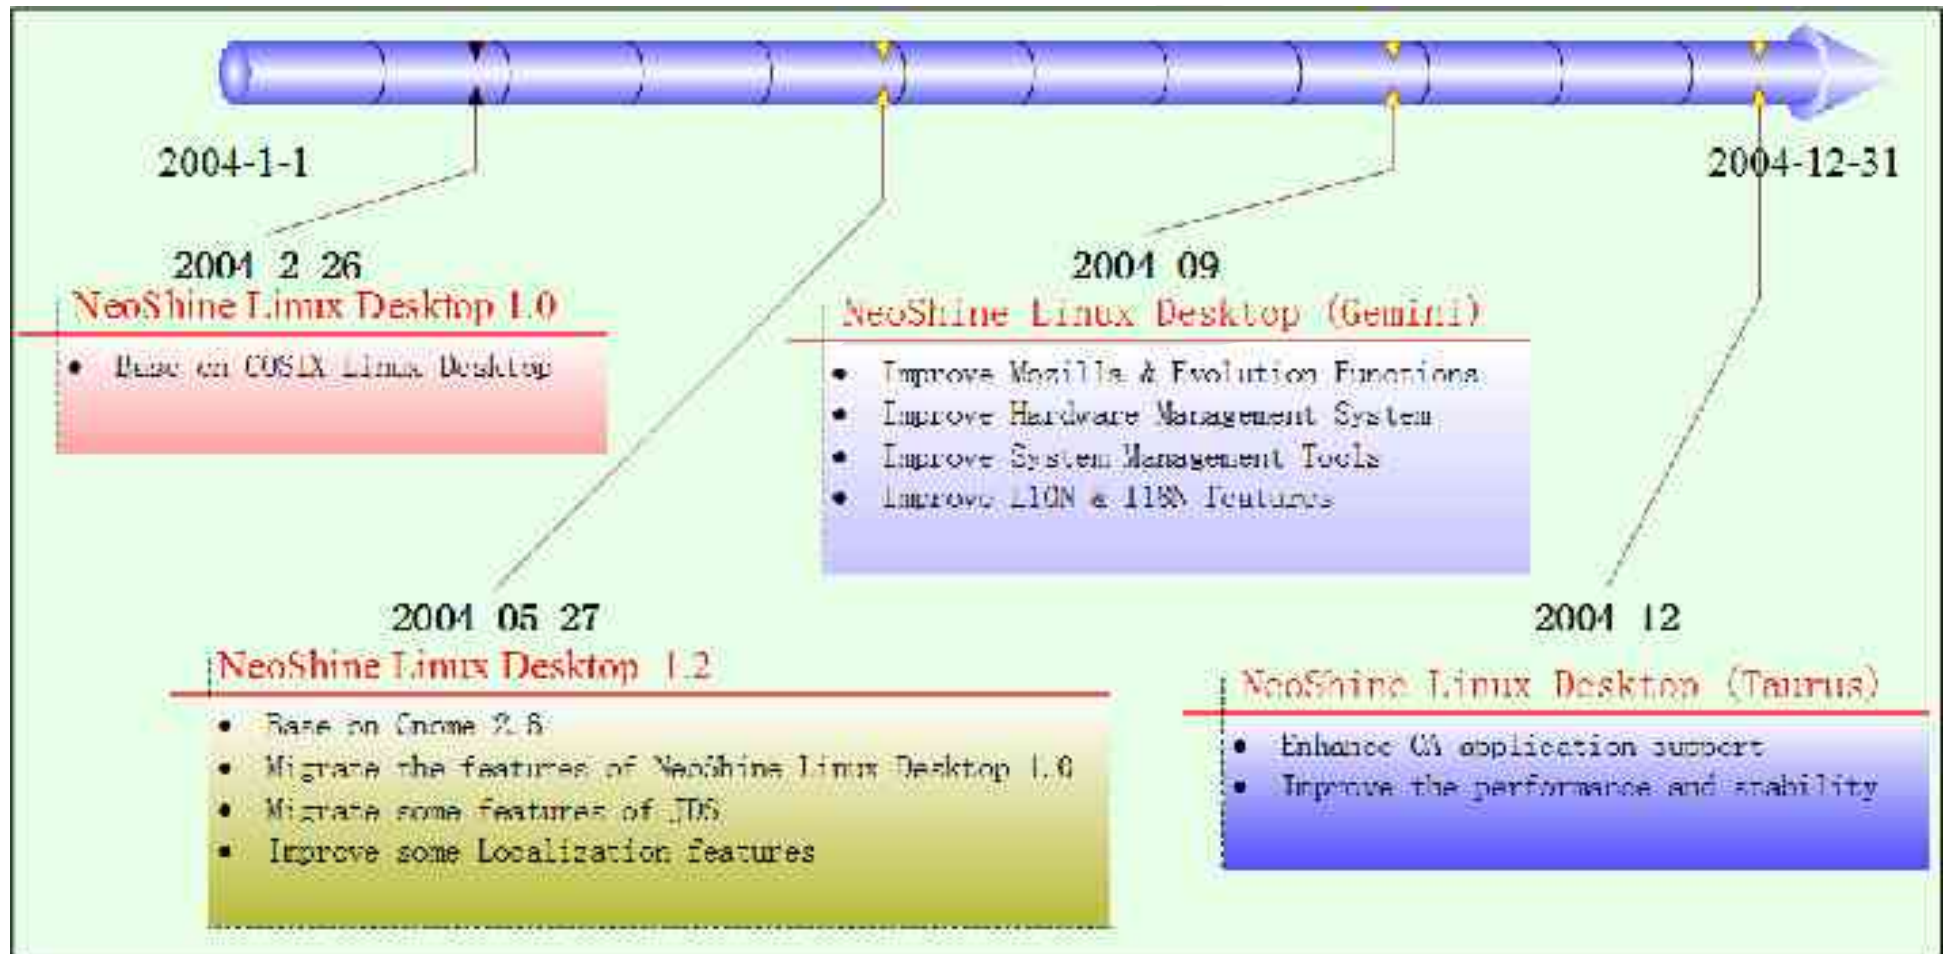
2004-1-1

2004-12-31

2004 2 26
NeoShine Linux Desktop 1.0
• Base on COSIX Linux Desktop

2004 09
NeoShine Linux Desktop (Gemini)
• Improve Mozilla & Evolution Functions
• Improve Hardware Management System
• Improve System Management Tools
• Improve L10N & I18N Features

2004 05 27
NeoShine Linux Desktop 1.2
• Base on Gnome 2.6
• Migrate the features of NeoShine Linux Desktop 1.0
• Migrate some features of JDS
• Improve some Localization features

2004 12
NeoShine Linux Desktop (Taurus)
• Enhance CA application support
• Improve the performance and stability